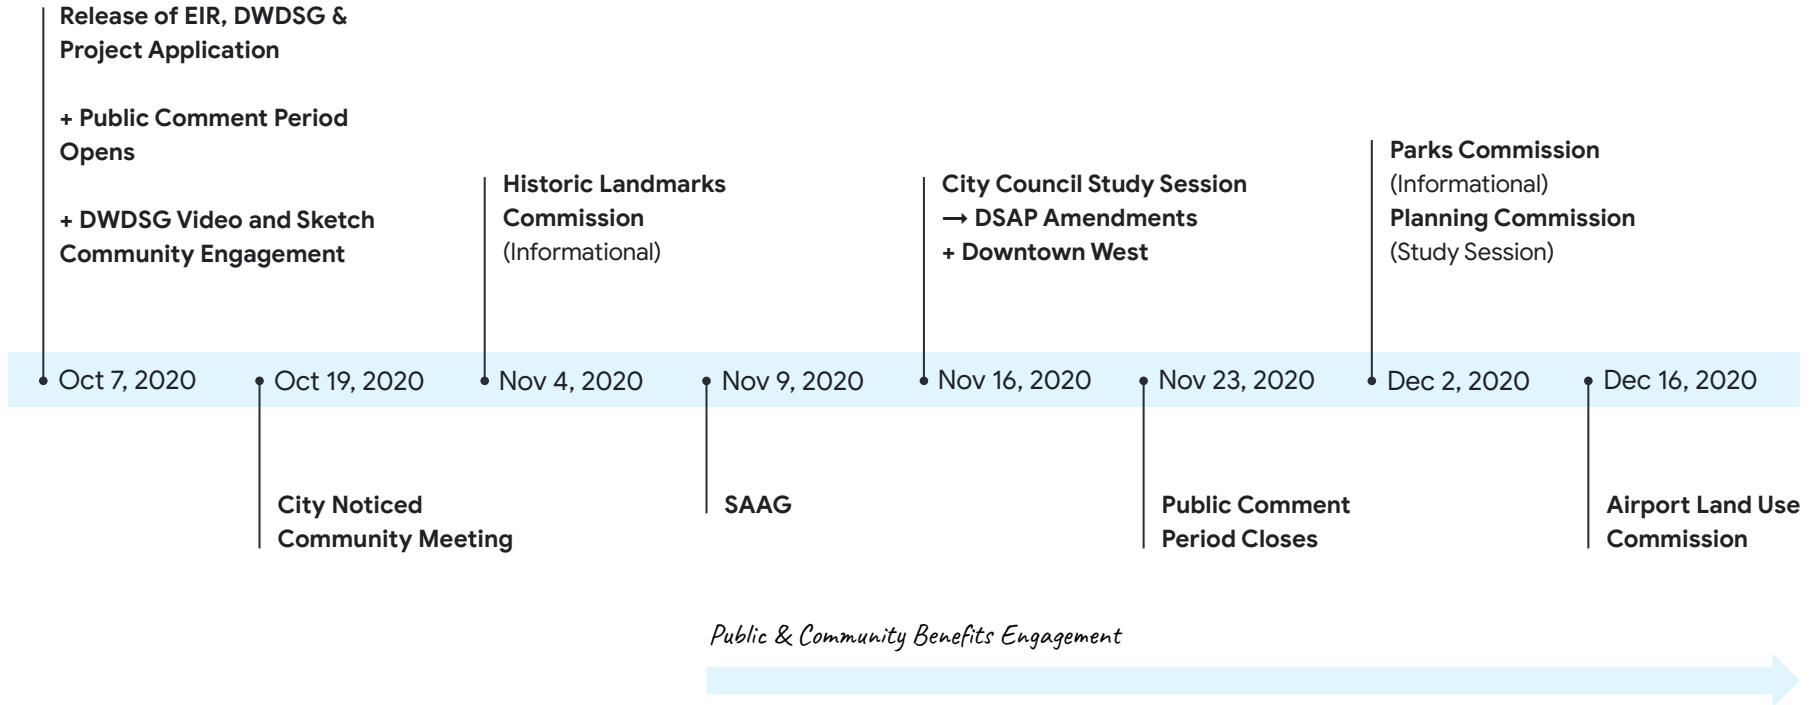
Release of EIR, DWDSG & Project Application

+ Public Comment Period Opens

+ DWDSG Video and Sketch Community Engagement

Oct 7, 2020

Oct 19, 2020

City Noticed Community Meeting

Historic Landmarks Commission (Informational)

Nov 4, 2020

Nov 9, 2020

SAAG

City Council Study Session → DSAP Amendments + Downtown West

Nov 16, 2020

Nov 23, 2020

Public Comment Period Closes

Parks Commission (Informational)
Planning Commission (Study Session)

Dec 2, 2020

Dec 16, 2020

Airport Land Use Commission

Public & Community Benefits Engagement